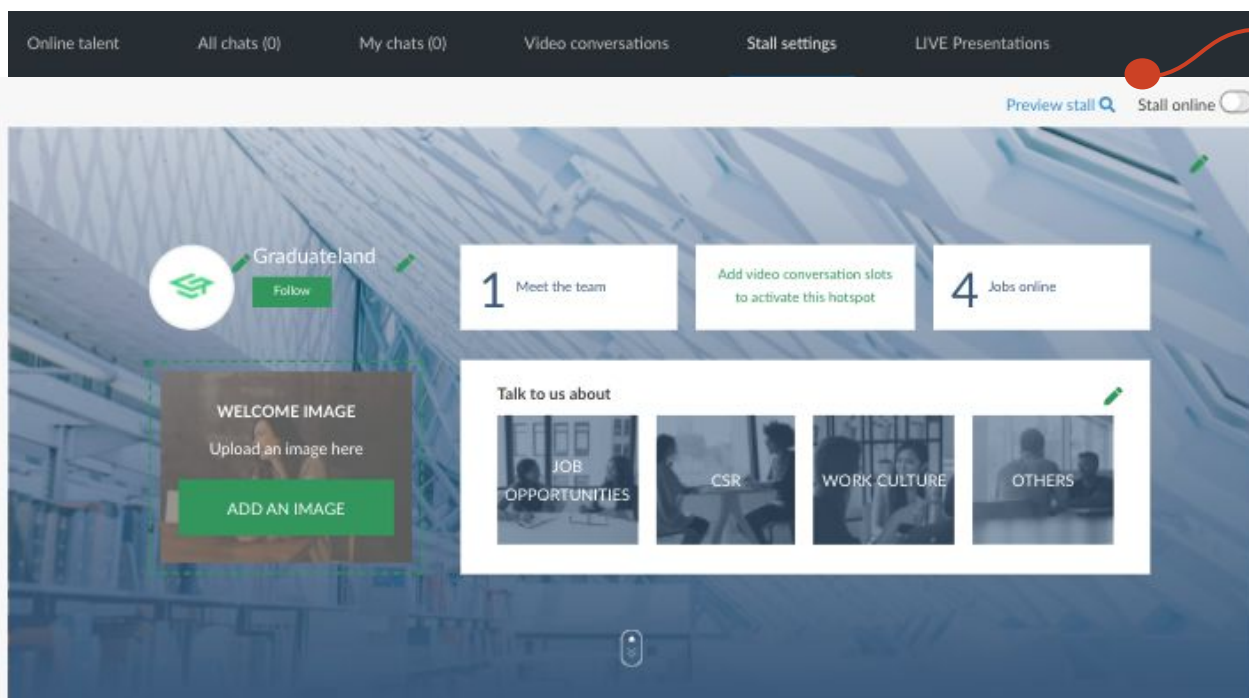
Online talent All chats (0) My chats (0) Video conversations Stall settings LIVE Presentations

Preview stall Stall online

Graduateland
Follow

1 Meet the team

Add video conversation slots to activate this hotspot

4 Jobs online

WELCOME IMAGE
Upload an image here
ADD AN IMAGE

Talk to us about

JOB OPPORTUNITIES

CSR

WORK CULTURE

OTHERS